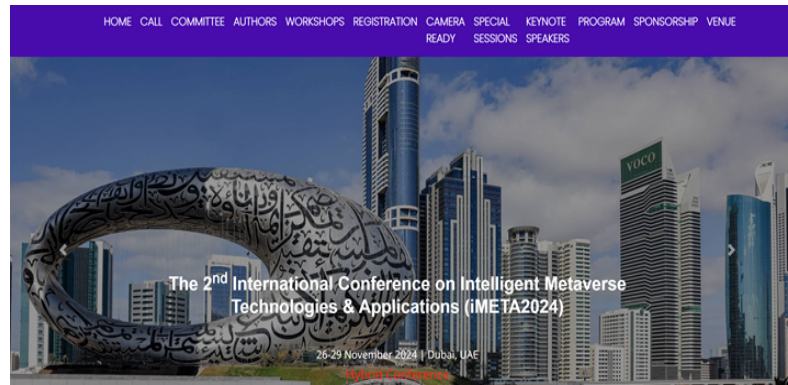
HOME CALL COMMITTEE AUTHORS WORKSHOPS REGISTRATION CAMERA READY SPECIAL SESSIONS KEYNOTE SPEAKERS PROGRAM SPONSORSHIP VENUE

VOCO

The 2$^{nd}$ International Conference on Intelligent Metaverse Technologies & Applications (iMETA2024)

26-29 November 2024 | Dubai, UAE

Hybrid Conference